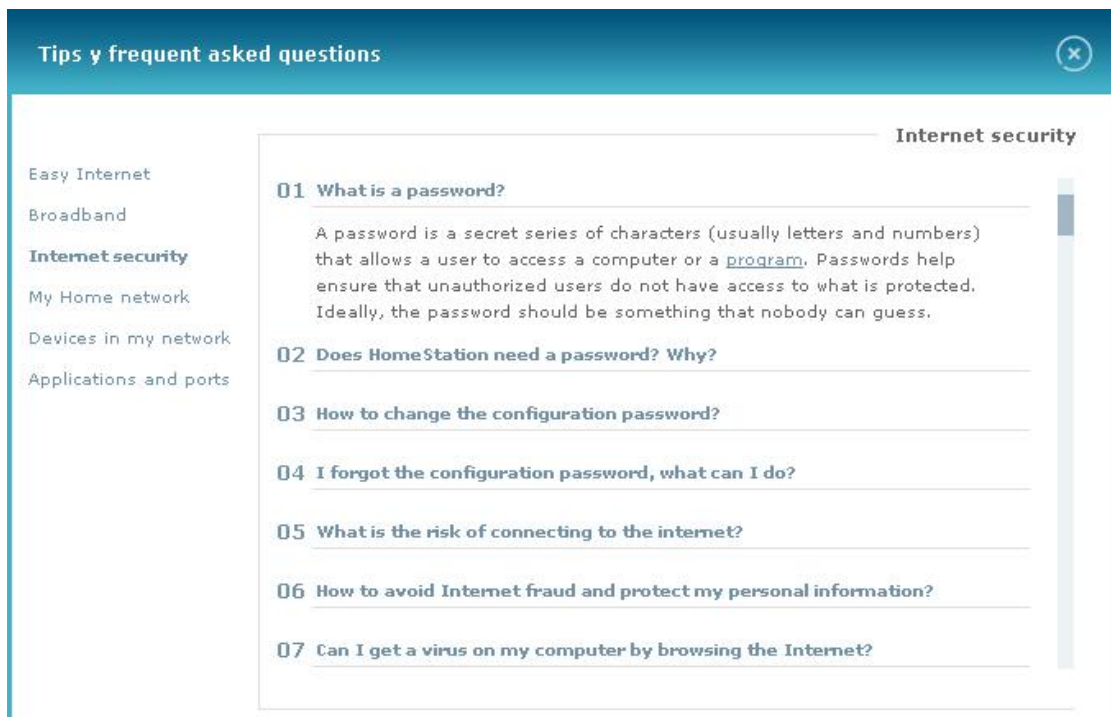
Tips y frequent asked questions

Easy Internet
Broadband
Internet security
My Home network
Devices in my network
Applications and ports

Internet security

01 What is a password?

A password is a secret series of characters (usually letters and numbers) that allows a user to access a computer or a program. Passwords help ensure that unauthorized users do not have access to what is protected. Ideally, the password should be something that nobody can guess.

02 Does HomeStation need a password? Why?

03 How to change the configuration password?

04 I forgot the configuration password, what can I do?

05 What is the risk of connecting to the internet?

06 How to avoid Internet fraud and protect my personal information?

07 Can I get a virus on my computer by browsing the Internet?